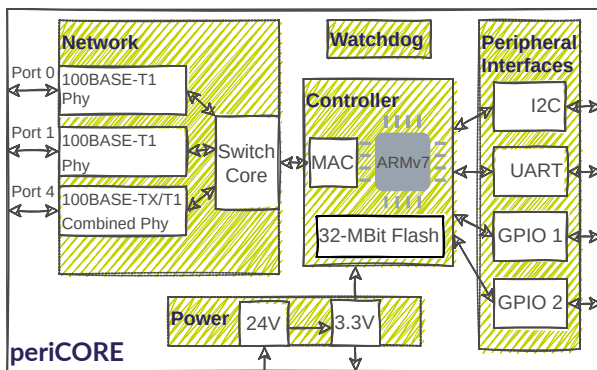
Network

Port 0

100BASE-T1 Phy

Port 1

100BASE-T1 Phy

Port 4

100BASE-TX/T1 Combined Phy

Switch Core

Watchdog

Controller

MAC

ARMv7

32-MBit Flash

Peripheral Interfaces

I2C

UART

GPIO 1

GPIO 2

Power

24V

3.3V

periCORE